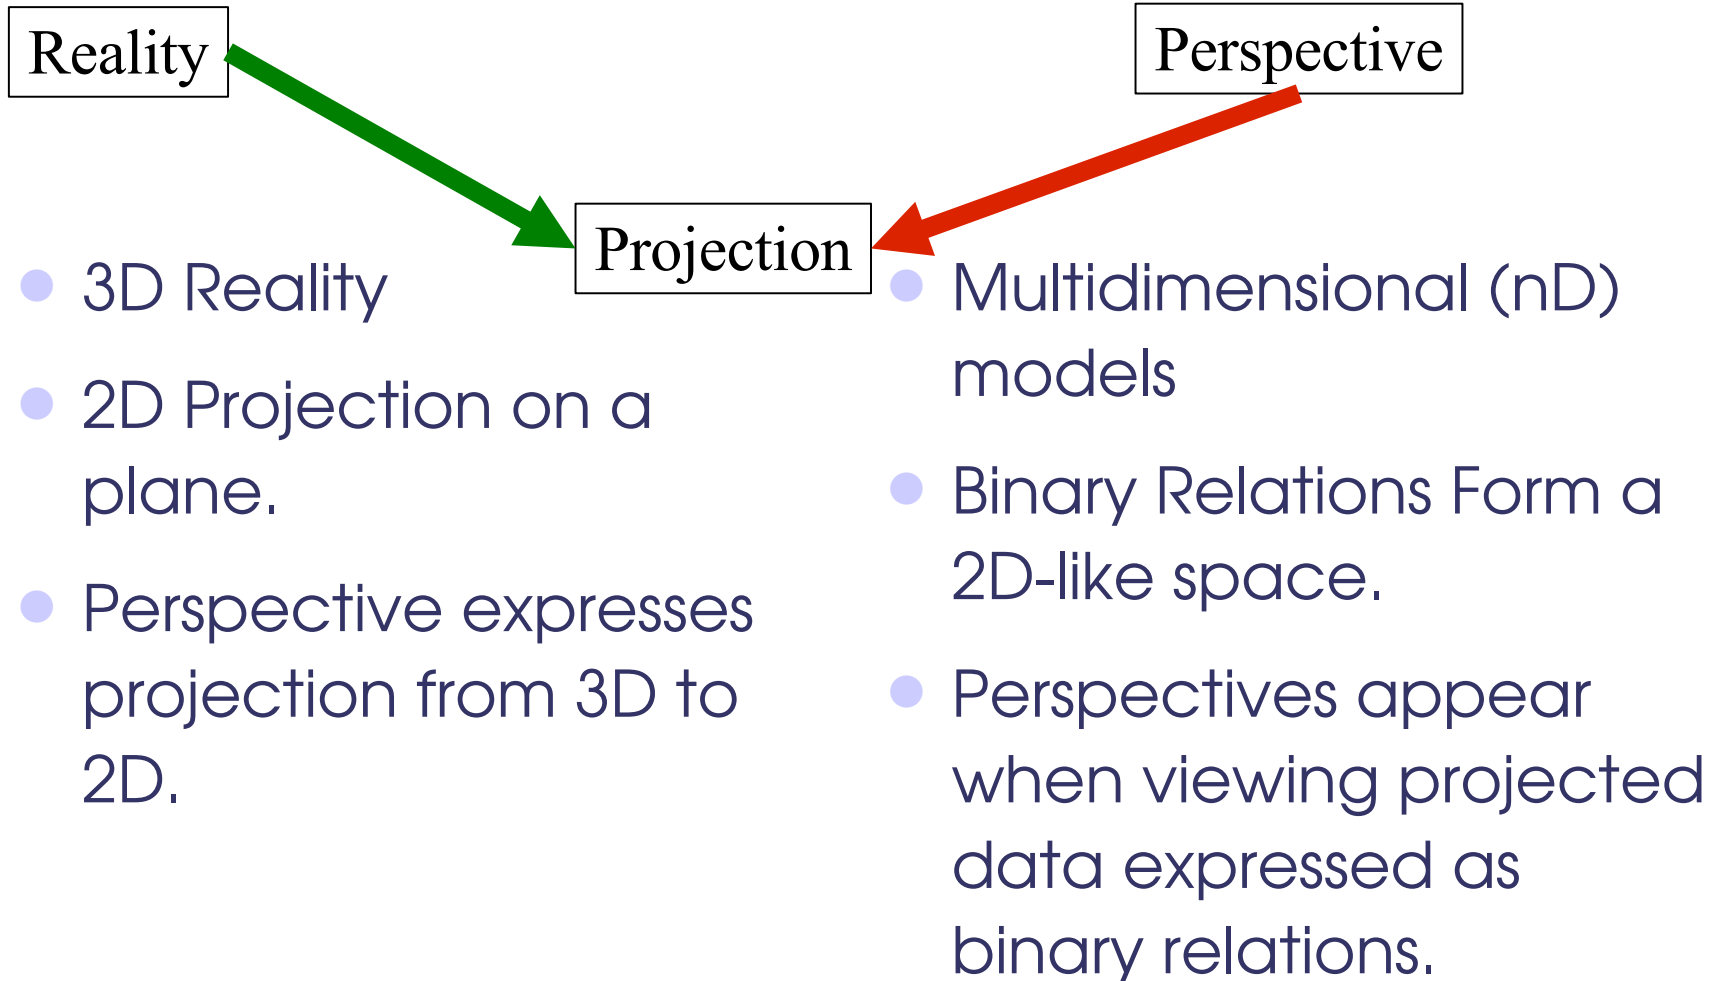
Reality

Perspective

Projection

- 3D Reality
- 2D Projection on a plane.
- Perspective expresses projection from 3D to 2D.

- Multidimensional (nD) models
- Binary Relations Form a 2D-like space.
- Perspectives appear when viewing projected data expressed as binary relations.